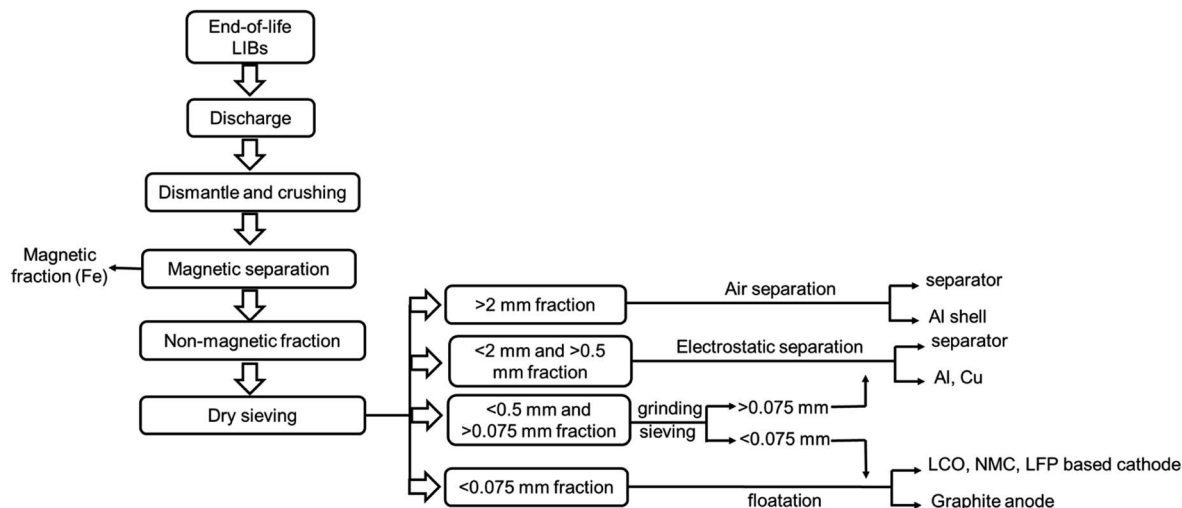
End-of-life LIBs

Discharge

Dismantle and crushing

Magnetic fraction (Fe)

Magnetic separation

Non-magnetic fraction

Dry sieving

>2 mm fraction

Air separation

separator

Al shell

<2 mm and >0.5 mm fraction

Electrostatic separation

separator

Al, Cu

<0.5 mm and >0.075 mm fraction

grinding

sieving

>0.075 mm

<0.075 mm

<0.075 mm fraction

floatation

LCO, NMC, LFP based cathode

Graphite anode